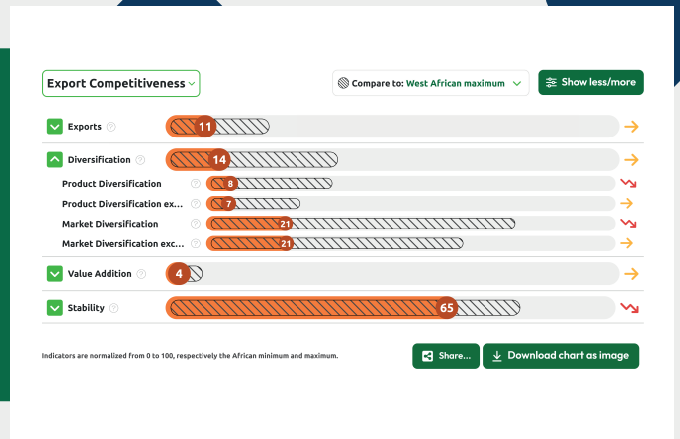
Export Competitiveness

Compare to: West African maximum

Show less/more

Exports ? 11

Diversification ? 14

Product Diversification ? 8

Product Diversification ex... ? 7

Market Diversification ? 21

Market Diversification exc... ? 21

Value Addition ? 4

Stability ? 65

Indicators are normalized from 0 to 100, respectively the African minimum and maximum.

Share...

Download chart as image